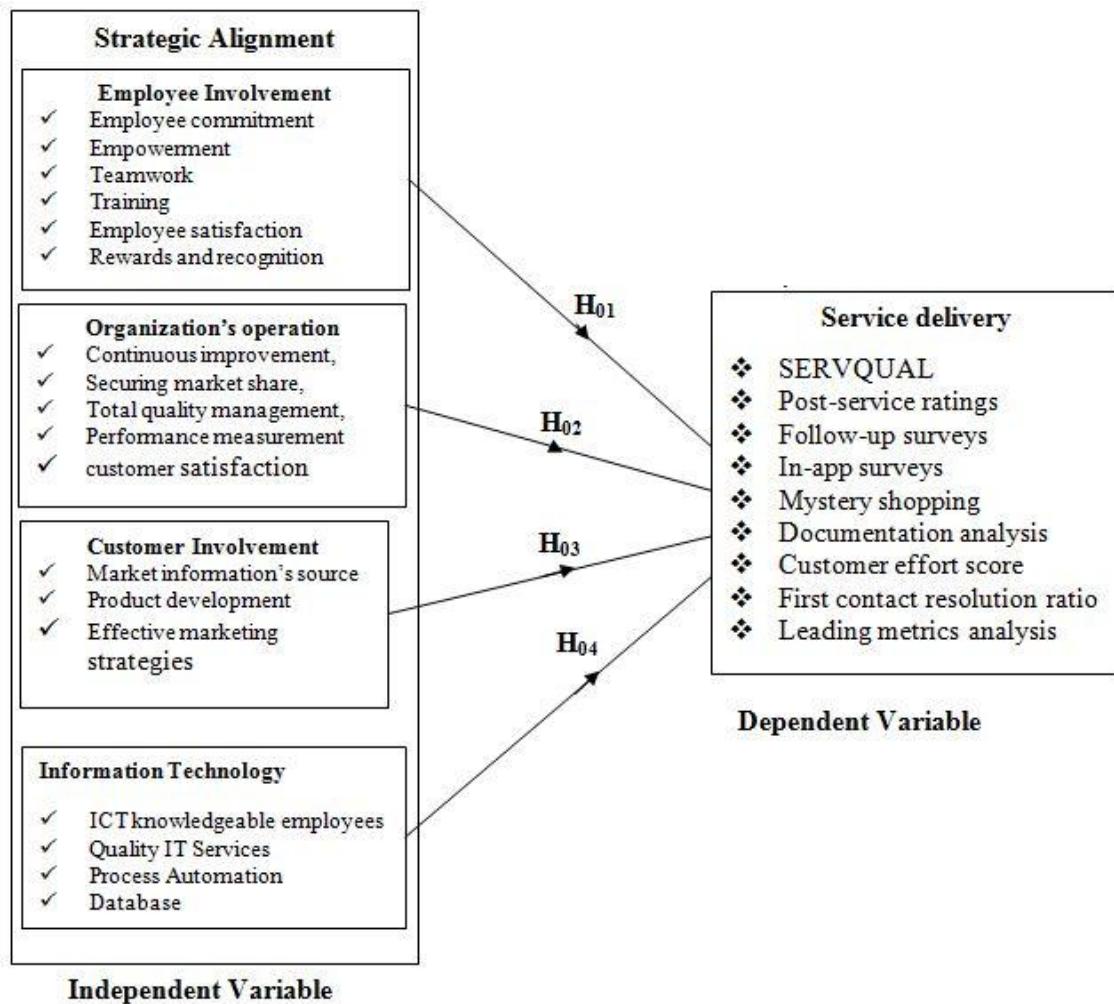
Strategic Alignment

Employee Involvement
✓ Employee commitment
✓ Empowerment
✓ Teamwork
✓ Training
✓ Employee satisfaction
✓ Rewards and recognition

Organization's operation
✓ Continuous improvement,
✓ Securing market share,
✓ Total quality management,
✓ Performance measurement
✓ customer satisfaction

Customer Involvement
✓ Market information's source
✓ Product development
✓ Effective marketing strategies

Information Technology
✓ ICT knowledgeable employees
✓ Quality IT Services
✓ Process Automation
✓ Database

Independent Variable

$H_{01}$

$H_{02}$

$H_{03}$

$H_{04}$

Service delivery
❖ SERVQUAL
❖ Post-service ratings
❖ Follow-up surveys
❖ In-app surveys
❖ Mystery shopping
❖ Documentation analysis
❖ Customer effort score
❖ First contact resolution ratio
❖ Leading metrics analysis

Dependent Variable